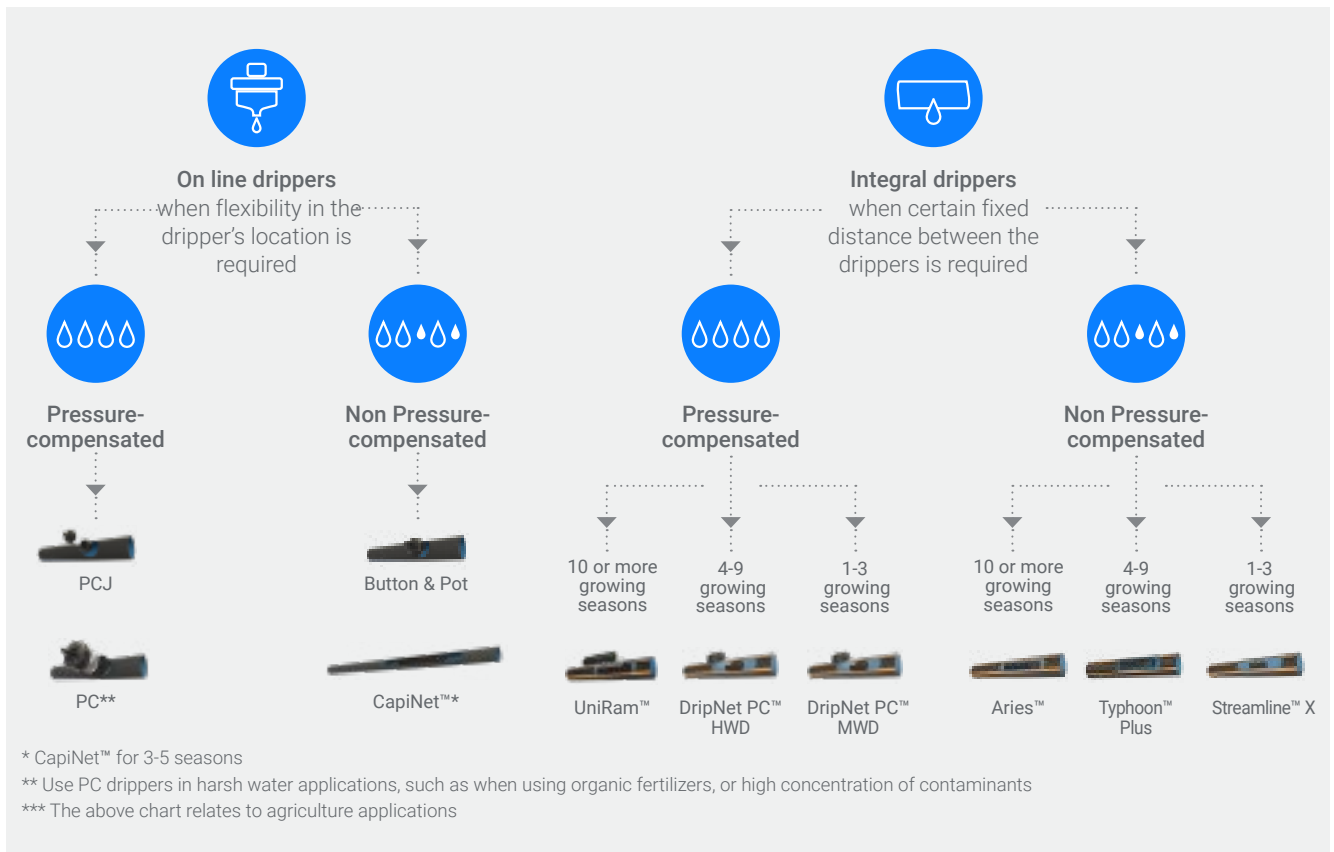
On line drippers
when flexibility in the dripper's location is required

Pressure-compensated

PCJ

PC**

Non Pressure-compensated

Button & Pot

CapiNet™*

Integral drippers
when certain fixed distance between the drippers is required

Pressure-compensated

10 or more growing seasons

4-9 growing seasons

1-3 growing seasons

UniRam™

DripNet PC™ HWD

DripNet PC™ MWD

Non Pressure-compensated

10 or more growing seasons

4-9 growing seasons

1-3 growing seasons

Aries™

Typhoon™ Plus

Streamline™ X

* CapiNet™ for 3-5 seasons

** Use PC drippers in harsh water applications, such as when using organic fertilizers, or high concentration of contaminants

*** The above chart relates to agriculture applications